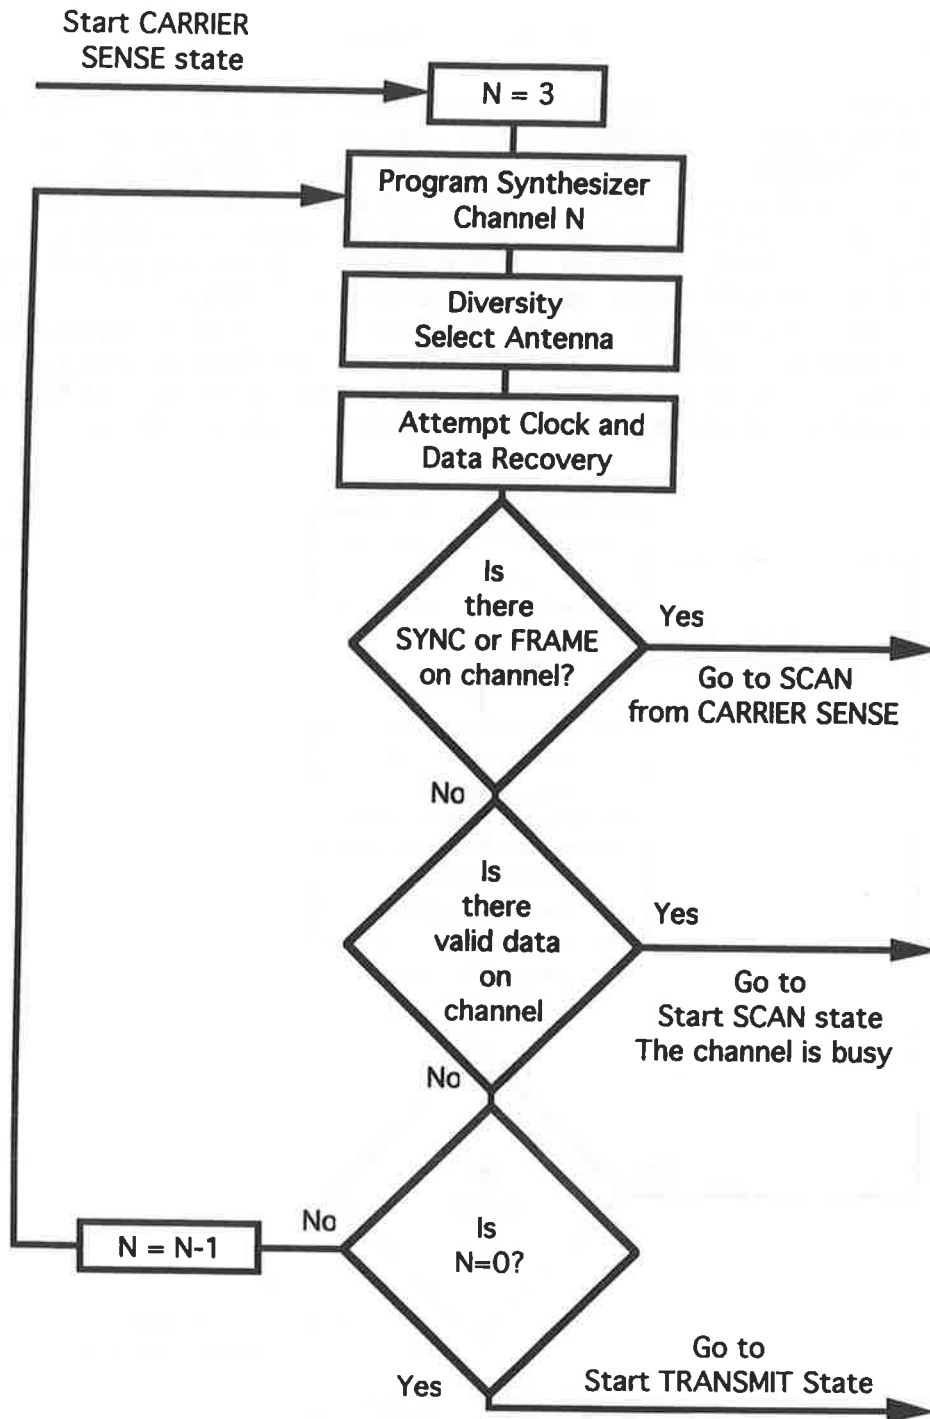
Start CARRIER SENSE state

N = 3

Program Synthesizer Channel N

Diversity Select Antenna

Attempt Clock and Data Recovery

Is there SYNC or FRAME on channel?

Yes

Go to SCAN from CARRIER SENSE

No

Is there valid data on channel

Yes

Go to Start SCAN state The channel is busy

No

N = N-1

No

Is N=0?

Yes

Go to Start TRANSMIT State